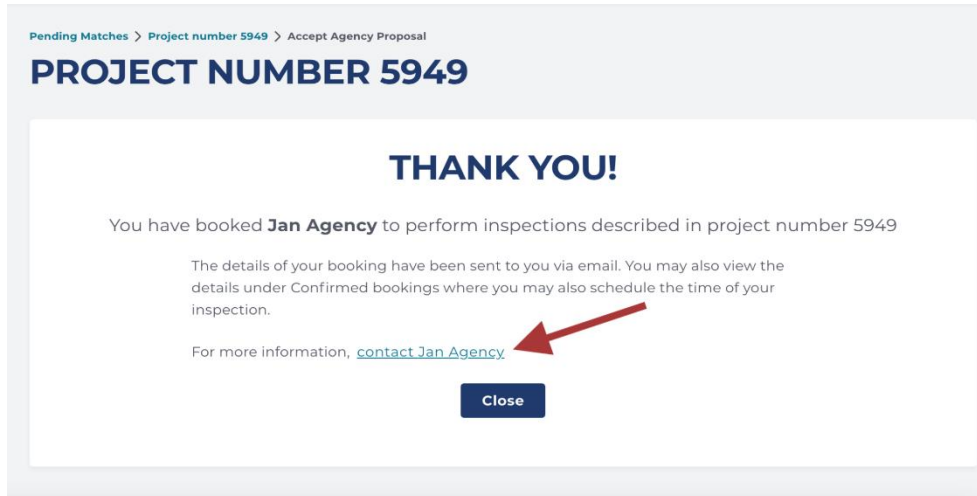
Pending Matches > Project number 5949 > Accept Agency Proposal

PROJECT NUMBER 5949

THANK YOU!

You have booked **Jan Agency** to perform inspections described in project number 5949

The details of your booking have been sent to you via email. You may also view the details under Confirmed bookings where you may also schedule the time of your inspection.

For more information, contact Jan Agency

Close